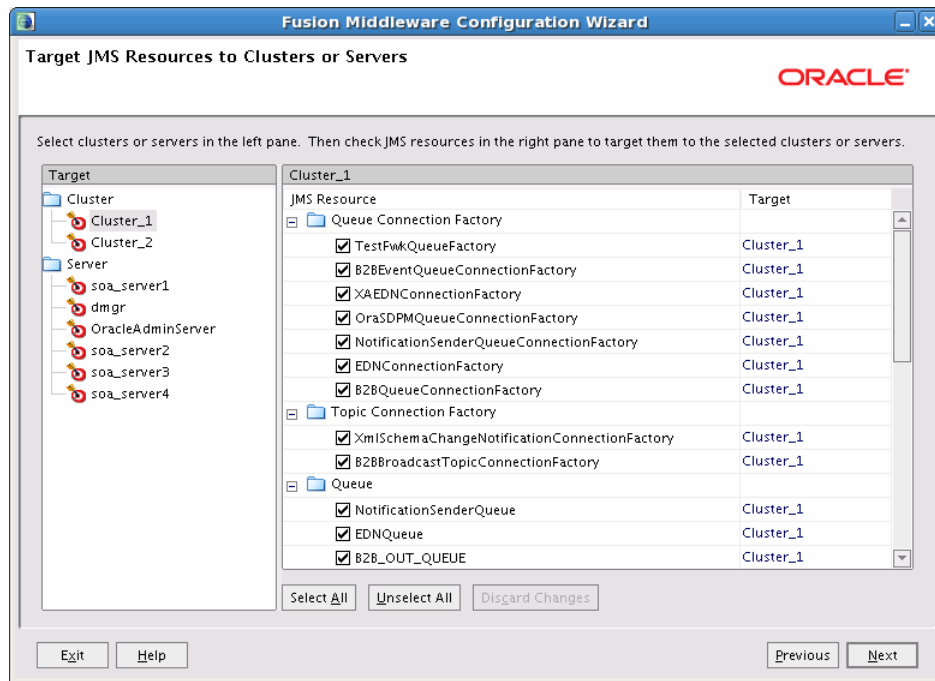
Fusion Middleware Configuration Wizard

Target JMS Resources to Clusters or Servers

ORACLE

Select clusters or servers in the left pane. Then check JMS resources in the right pane to target them to the selected clusters or servers.

Target
Cluster
Cluster_1
Cluster_2
Server
soa_server1
dmgr
OracleAdminServer
soa_server2
soa_server3
soa_server4

Cluster_1

| JMS Resource | Target |
|---|---|
| Queue Connection Factory | |
| TestFwkQueueFactory | Cluster_1 |
| B2BEventQueueConnectionFactory | Cluster_1 |
| XAEDNConnectionFactory | Cluster_1 |
| OraSDPMQueueConnectionFactory | Cluster_1 |
| NotificationSenderQueueConnectionFactory | Cluster_1 |
| EDNConnectionFactory | Cluster_1 |
| B2BQueueConnectionFactory | Cluster_1 |
| Topic Connection Factory | |
| XmlSchemaChangeNotificationConnectionFactory | Cluster_1 |
| B2BBroadcastTopicConnectionFactory | Cluster_1 |
| Queue | |
| NotificationSenderQueue | Cluster_1 |
| EDNQueue | Cluster_1 |
| B2B_OUT_QUEUE | Cluster_1 |

Select All
Unselect All
Discard Changes

Exit
Help
Previous
Next